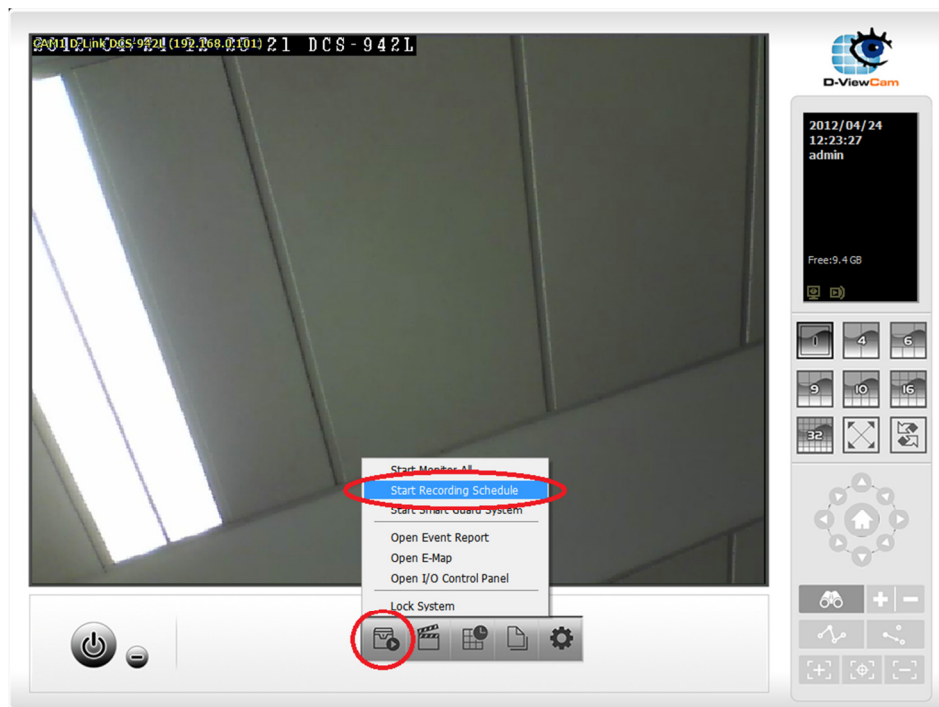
CAM 1 D-Link DCS-942L (192.168.0.101) 21 DCS-942L

D-ViewCam

2012/04/24
12:23:27
admin

Free:9.4 GB

1 4 6
9 10 16
32

Start Monitor All
Start Recording Schedule
Start Smart Guard System
Open Event Report
Open E-Map
Open I/O Control Panel
Lock System